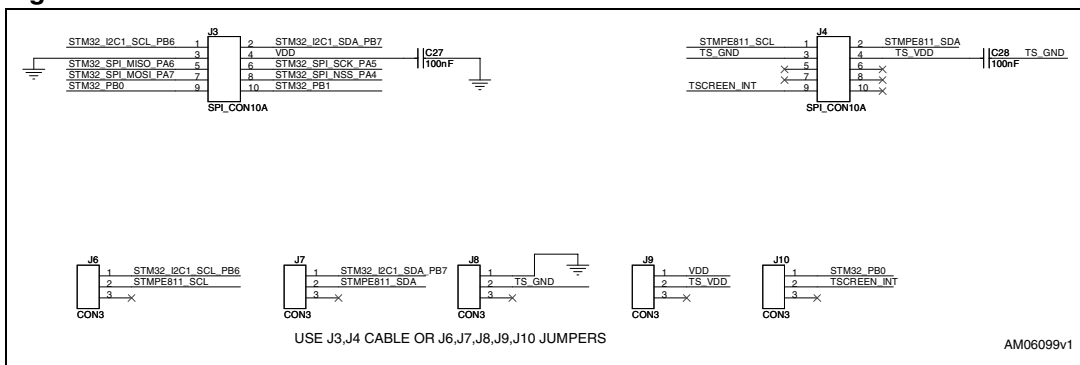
J3

STM32_I2C1_SCL_PB6 1
3
STM32_SPI_MISO_PA6 5
STM32_SPI_MOSI_PA7 7
STM32_PB0 9

2 STM32_I2C1_SDA_PB7
4 VDD
6 STM32_SPI_SCK_PA5
8 STM32_SPI_NSS_PA4
10 STM32_PB1

SPI_CON10A

C27
100nF

J4

STMPE811_SCL 1
TS_GND 3
5
7
TSCREEN_INT 9

2 STMPE811_SDA
4 TS_VDD
6
8
10

SPI_CON10A

C28
100nF
TS_GND

J6
1 STM32_I2C1_SCL_PB6
2 STMPE811_SCL
3
CON3

J7
1 STM32_I2C1_SDA_PB7
2 STMPE811_SDA
3
CON3

J8
1
2 TS_GND
3
CON3

J9
1 VDD
2 TS_VDD
3
CON3

J10
1 STM32_PB0
2 TSCREEN_INT
3
CON3

USE J3,J4 CABLE OR J6,J7,J8,J9,J10 JUMPERS

AM06099v1